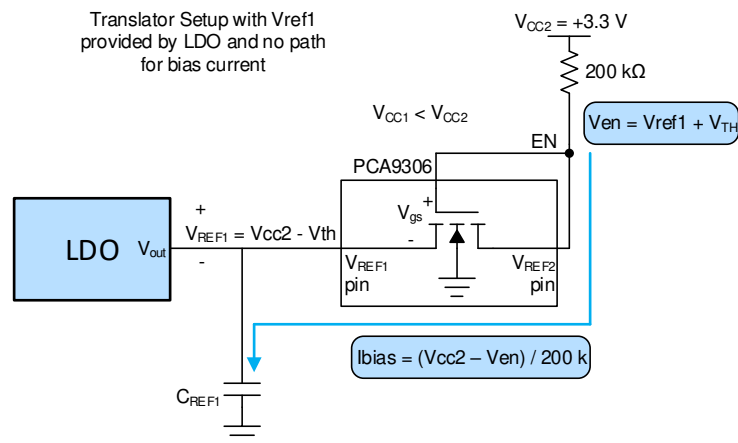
Translator Setup with Vref1 provided by LDO and no path for bias current

$V_{CC2}$ = +3.3 V

200 kΩ

$V_{CC1}$ < $V_{CC2}$

EN

Ven = Vref1 + $V_{TH}$

PCA9306

+

$V_{gs}$

-

+

$V_{REF1}$ = Vcc2 - Vth

-

LDO

$V_{out}$

$V_{REF1}$
pin

$V_{REF2}$
pin

Ibias = (Vcc2 – Ven) / 200 k

$C_{REF1}$